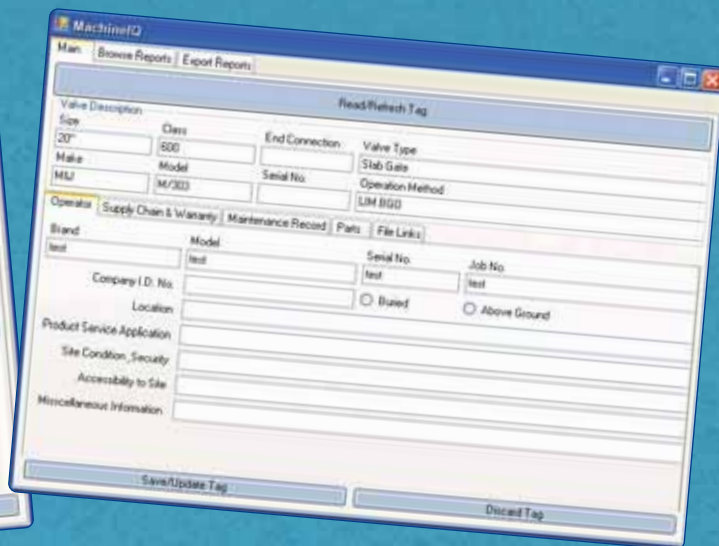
MachineIQ

Main
Browse Reports
Export Reports

Read/Refresh Tag

Valve Description
Size
20"
Class
600
End Connection
Valve Type
Slab Gate
Make
MIJ
Model
M/303
Serial No.
Operation Method
UM BGO

Operator
Supply Chain & Warranty
Maintenance Record
Parts
File Links

Brand
test
Model
test
Serial No.
test
Job No.
test
Company I.D. No.
Location
Buried
Above Ground
Product Service Application
Site Condition, Security
Accessibility to Site
Miscellaneous Information

Save/Update Tag
Discard Tag